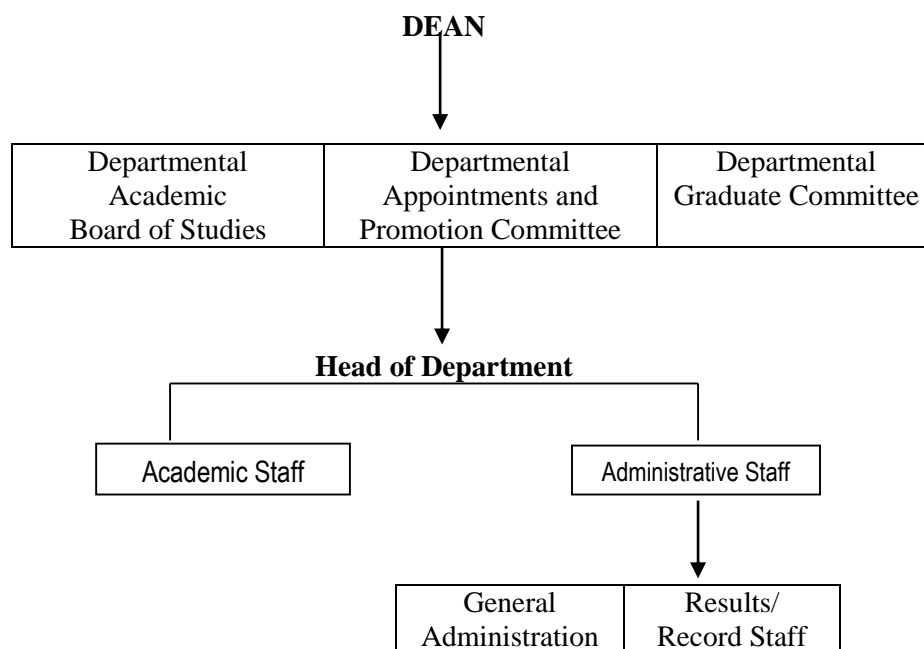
**DEAN**

| Departmental Academic Board of Studies | Departmental Appointments and Promotion Committee | Departmental Graduate Committee |
|---|---|---|

**Head of Department**

Academic Staff

Administrative Staff

| General Administration | Results/ Record Staff |
|---|---|